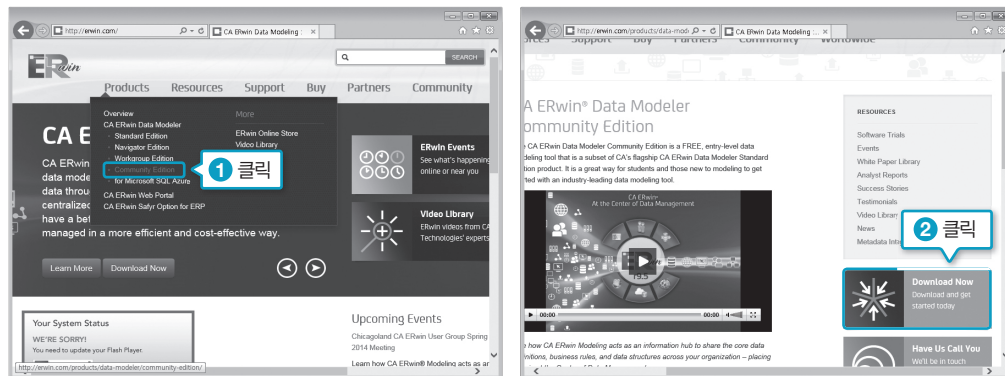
http://erwin.com/
CA ERwin Data Modeling ×
SEARCH
ERwin
Products Resources Support Buy Partners Community
Overview
CA ERwin Data Modeler
Standard Edition
Navigator Edition
Workgroup Edition
Community Edition
for Microsoft SQL Azure
CA ERwin Web Portal
CA ERwin Safyr Option for ERP
More
ERwin Online Store
Video Library
1 클릭
CA E
CA ERwin
data mode
data throu
centralize
have a bet
managed in a more efficient and cost-effective way.
ERwin Events
See what's happening online or near you
Video Library
ERwin videos from CA Technologies' experts
Learn More Download Now
Your System Status
WE'RE SORRY!
You need to update your Flash Player.
Upcoming Events
Chicagoland CA ERwin User Group Spring 2014 Meeting
Learn how CA ERwin® Modeling acts as ar
http://erwin.com/products/data-modeler/community-edition/

http://erwin.com/products/data-modi
CA ERwin Data Modeling ×
CA ERwin® Data Modeler
ommunity Edition
CA ERwin Data Modeler Community Edition is a FREE, entry-level data modeling tool that is a subset of CA's flagship CA ERwin Data Modeler Standard product. It is a great way for students and those new to modeling to get started with an industry-leading data modeling tool.
CA ERwin
At the Center of Data Management
00:00 00:00
how CA ERwin Modeling acts as an information hub to share the core data itions, business rules, and data structures across your organization – placing
RESOURCES
Software Trials
Events
White Paper Library
Analyst Reports
Success Stories
Testimonials
Video Librar
News
Metadata Inte
2 클릭
Download Now
Download and get started today.
Have Us Call You
We'll be in touch